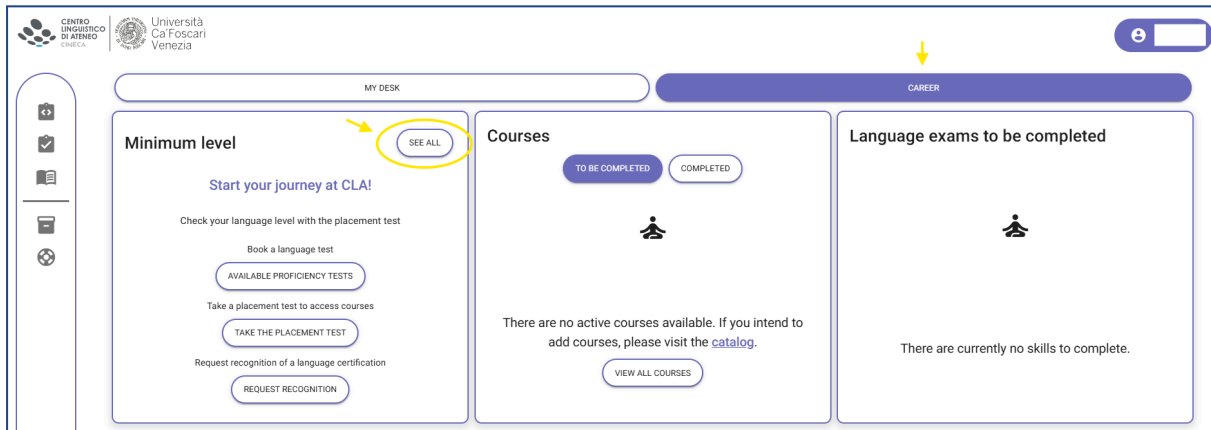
CENTRO LINGUISTICO DI ATENEO CINECA

Università Ca'Foscari Venezia

MY DESK

CAREER

Minimum level

SEE ALL

Start your journey at CLA!

Check your language level with the placement test

Book a language test

AVAILABLE PROFICIENCY TESTS

Take a placement test to access courses

TAKE THE PLACEMENT TEST

Request recognition of a language certification

REQUEST RECOGNITION

Courses

TO BE COMPLETED

COMPLETED

There are no active courses available. If you intend to add courses, please visit the catalog.

VIEW ALL COURSES

Language exams to be completed

There are currently no skills to complete.